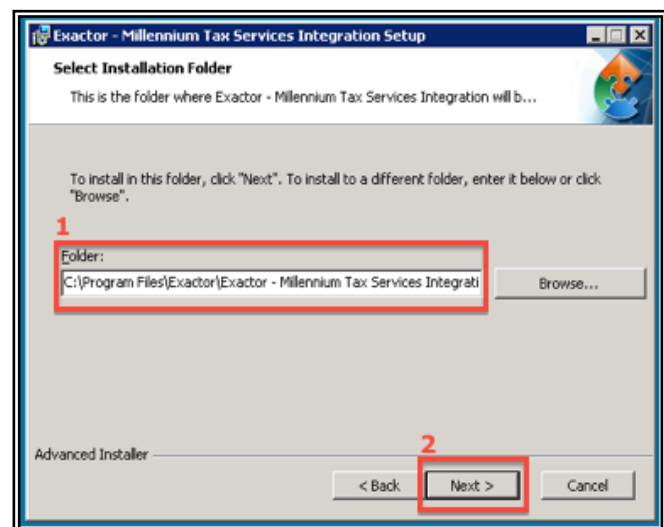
Exactor - Millennium Tax Services Integration Setup

Select Installation Folder

This is the folder where Exactor - Millennium Tax Services Integration will b...

To install in this folder, click "Next". To install to a different folder, enter it below or click "Browse".

1

Folder:

C:\Program Files\Exactor\Exactor - Millennium Tax Services Integrati

Browse...

Advanced Installer

2

< Back

Next >

Cancel